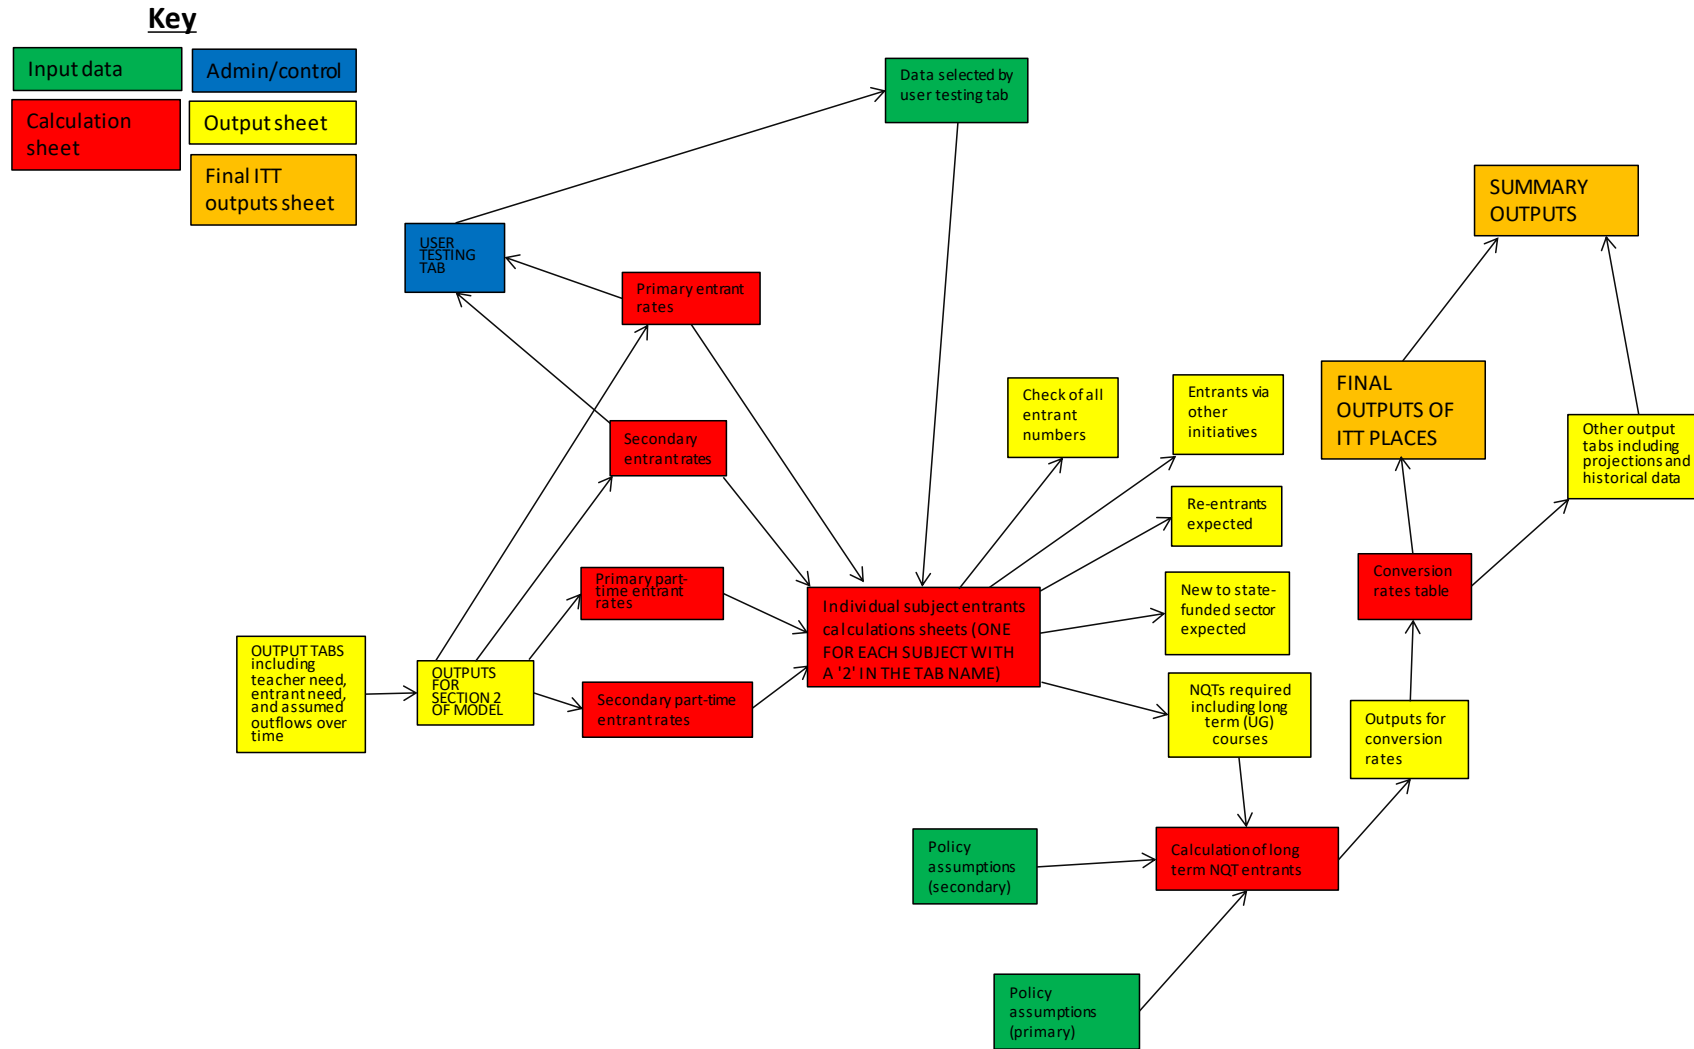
Key

Input data

Admin/control

Calculation sheet

Output sheet

Final ITT outputs sheet

Data selected by user testing tab

SUMMARY OUTPUTS

USER TESTING TAB

Primary entrant rates

Check of all entrant numbers

Entrants via other initiatives

FINAL OUTPUTS OF ITT PLACES

Other output tabs including projections and historical data

Secondary entrant rates

Re-entrants expected

Conversion rates table

Primary part-time entrant rates

Individual subject entrants calculations sheets (ONE FOR EACH SUBJECT WITH A '2' IN THE TAB NAME)

New to state-funded sector expected

OUTPUT TABS including teacher need, entrant need, and assumed outflows over time

OUTPUTS FOR SECTION 2 OF MODEL

Secondary part-time entrant rates

NQTs required including long term (UG) courses

Outputs for conversion rates

Policy assumptions (secondary)

Calculation of long term NQT entrants

Policy assumptions (primary)